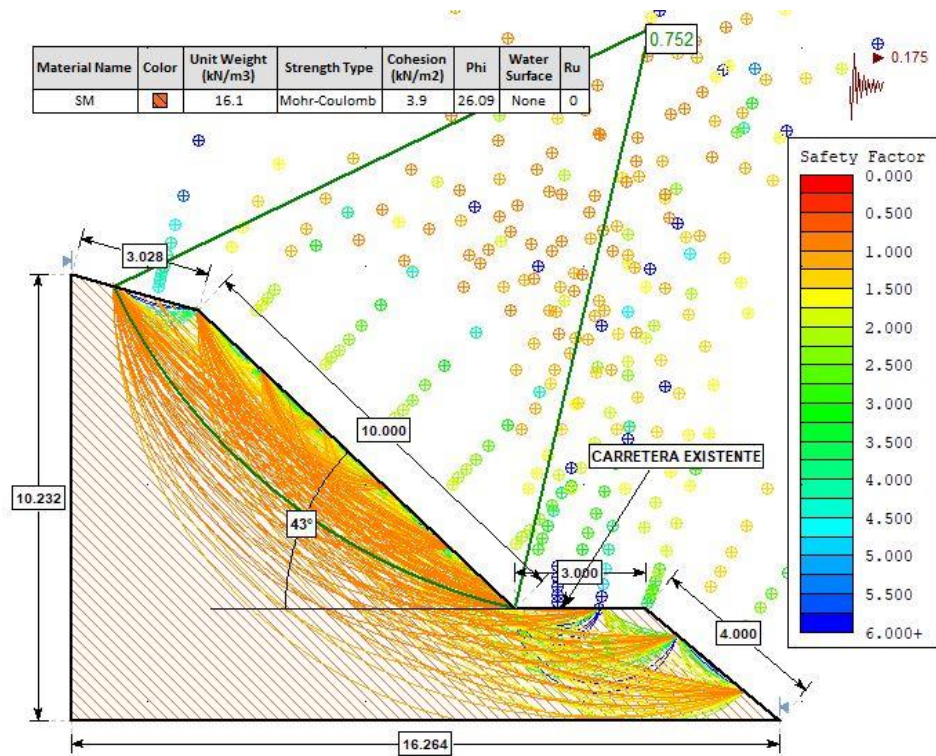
| Material Name | Color | Unit Weight (kN/m3) | Strength Type | Cohesion (kN/m2) | Phi | Water Surface | Ru |
|---|---|---|---|---|---|---|---|
| SM | | 16.1 | Mohr-Coulomb | 3.9 | 26.09 | None | 0 |

0.752

0.175

Safety Factor
0.000
0.500
1.000
1.500
2.000
2.500
3.000
3.500
4.000
4.500
5.000
5.500
6.000+

3.028

10.000

10.232

43°

CARRETERA EXISTENTE

3.000

4.000

16.264